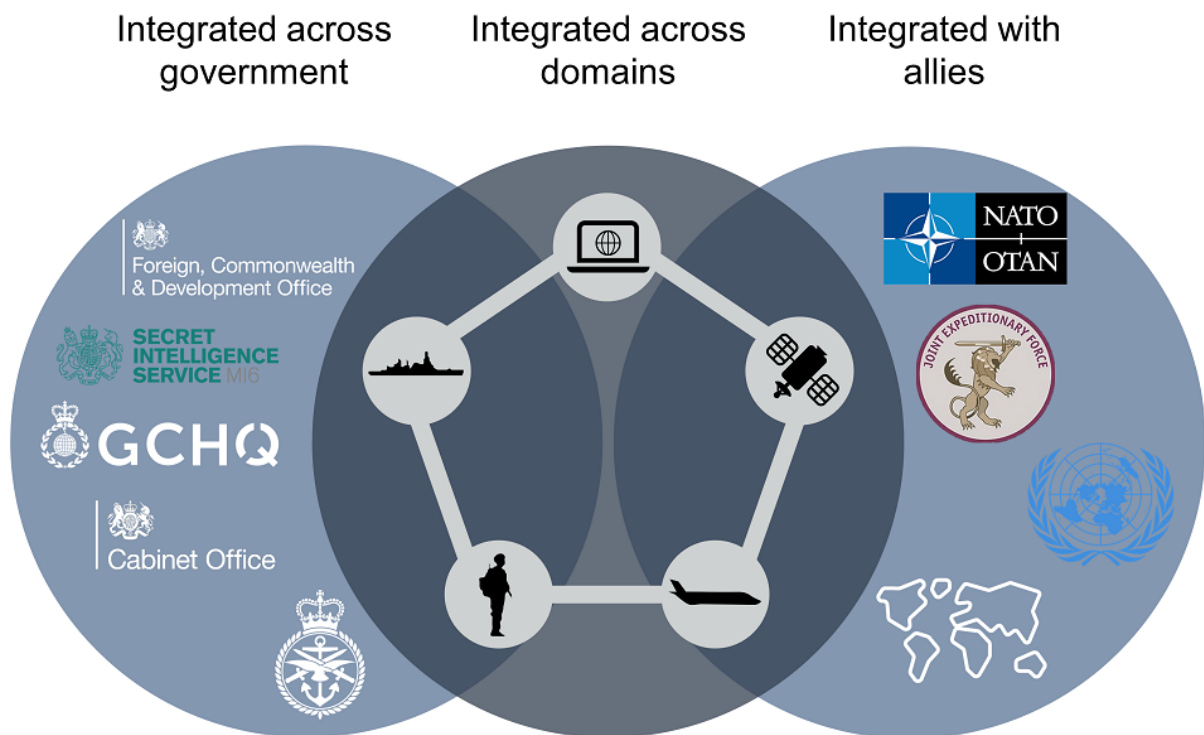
Integrated across government

Integrated across domains

Integrated with allies

Foreign, Commonwealth & Development Office

SECRET INTELLIGENCE SERVICE MI6

GCHQ

Cabinet Office

NATO OTAN

JOINT EXPEDITIONARY FORCE